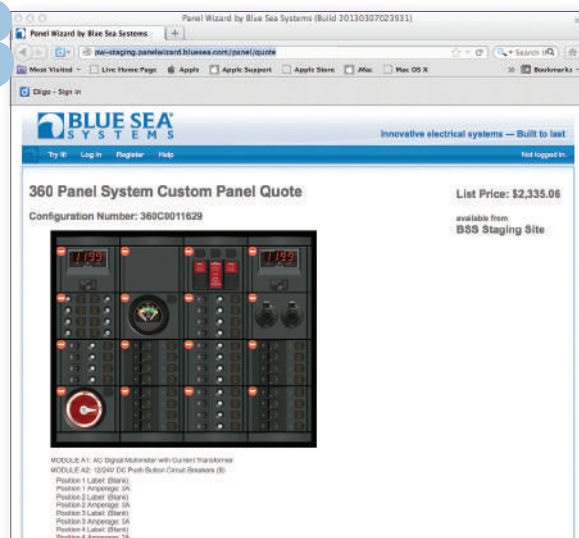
Panel Wizard by Blue Sea Systems (Build 20130307023931)

Panel Wizard by Blue Sea Systems

pw-staging.panelwizard.bluesea.com/panel/quote

Search

Most Visited Live Home Page Apple Apple Support Apple Store .Mac Mac OS X

Bookmarks

Diigo - Sign In

BLUE SEA SYSTEMS

Innovative electrical systems — Built to last

Try It! Log in Register Help

Not logged in.

360 Panel System Custom Panel Quote

Configuration Number: 360C0011629

List Price: $2,335.06

available from

BSS Staging Site

MODULE A1: AC Digital Multimeter with Current Transformer
MODULE A2: 12/24V DC Push Button Circuit Breakers (8)
Position 1 Label: (Blank)
Position 1 Amperage: 3A
Position 2 Label: (Blank)
Position 2 Amperage: 3A
Position 3 Label: (Blank)
Position 3 Amperage: 3A
Position 4 Label: (Blank)
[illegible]